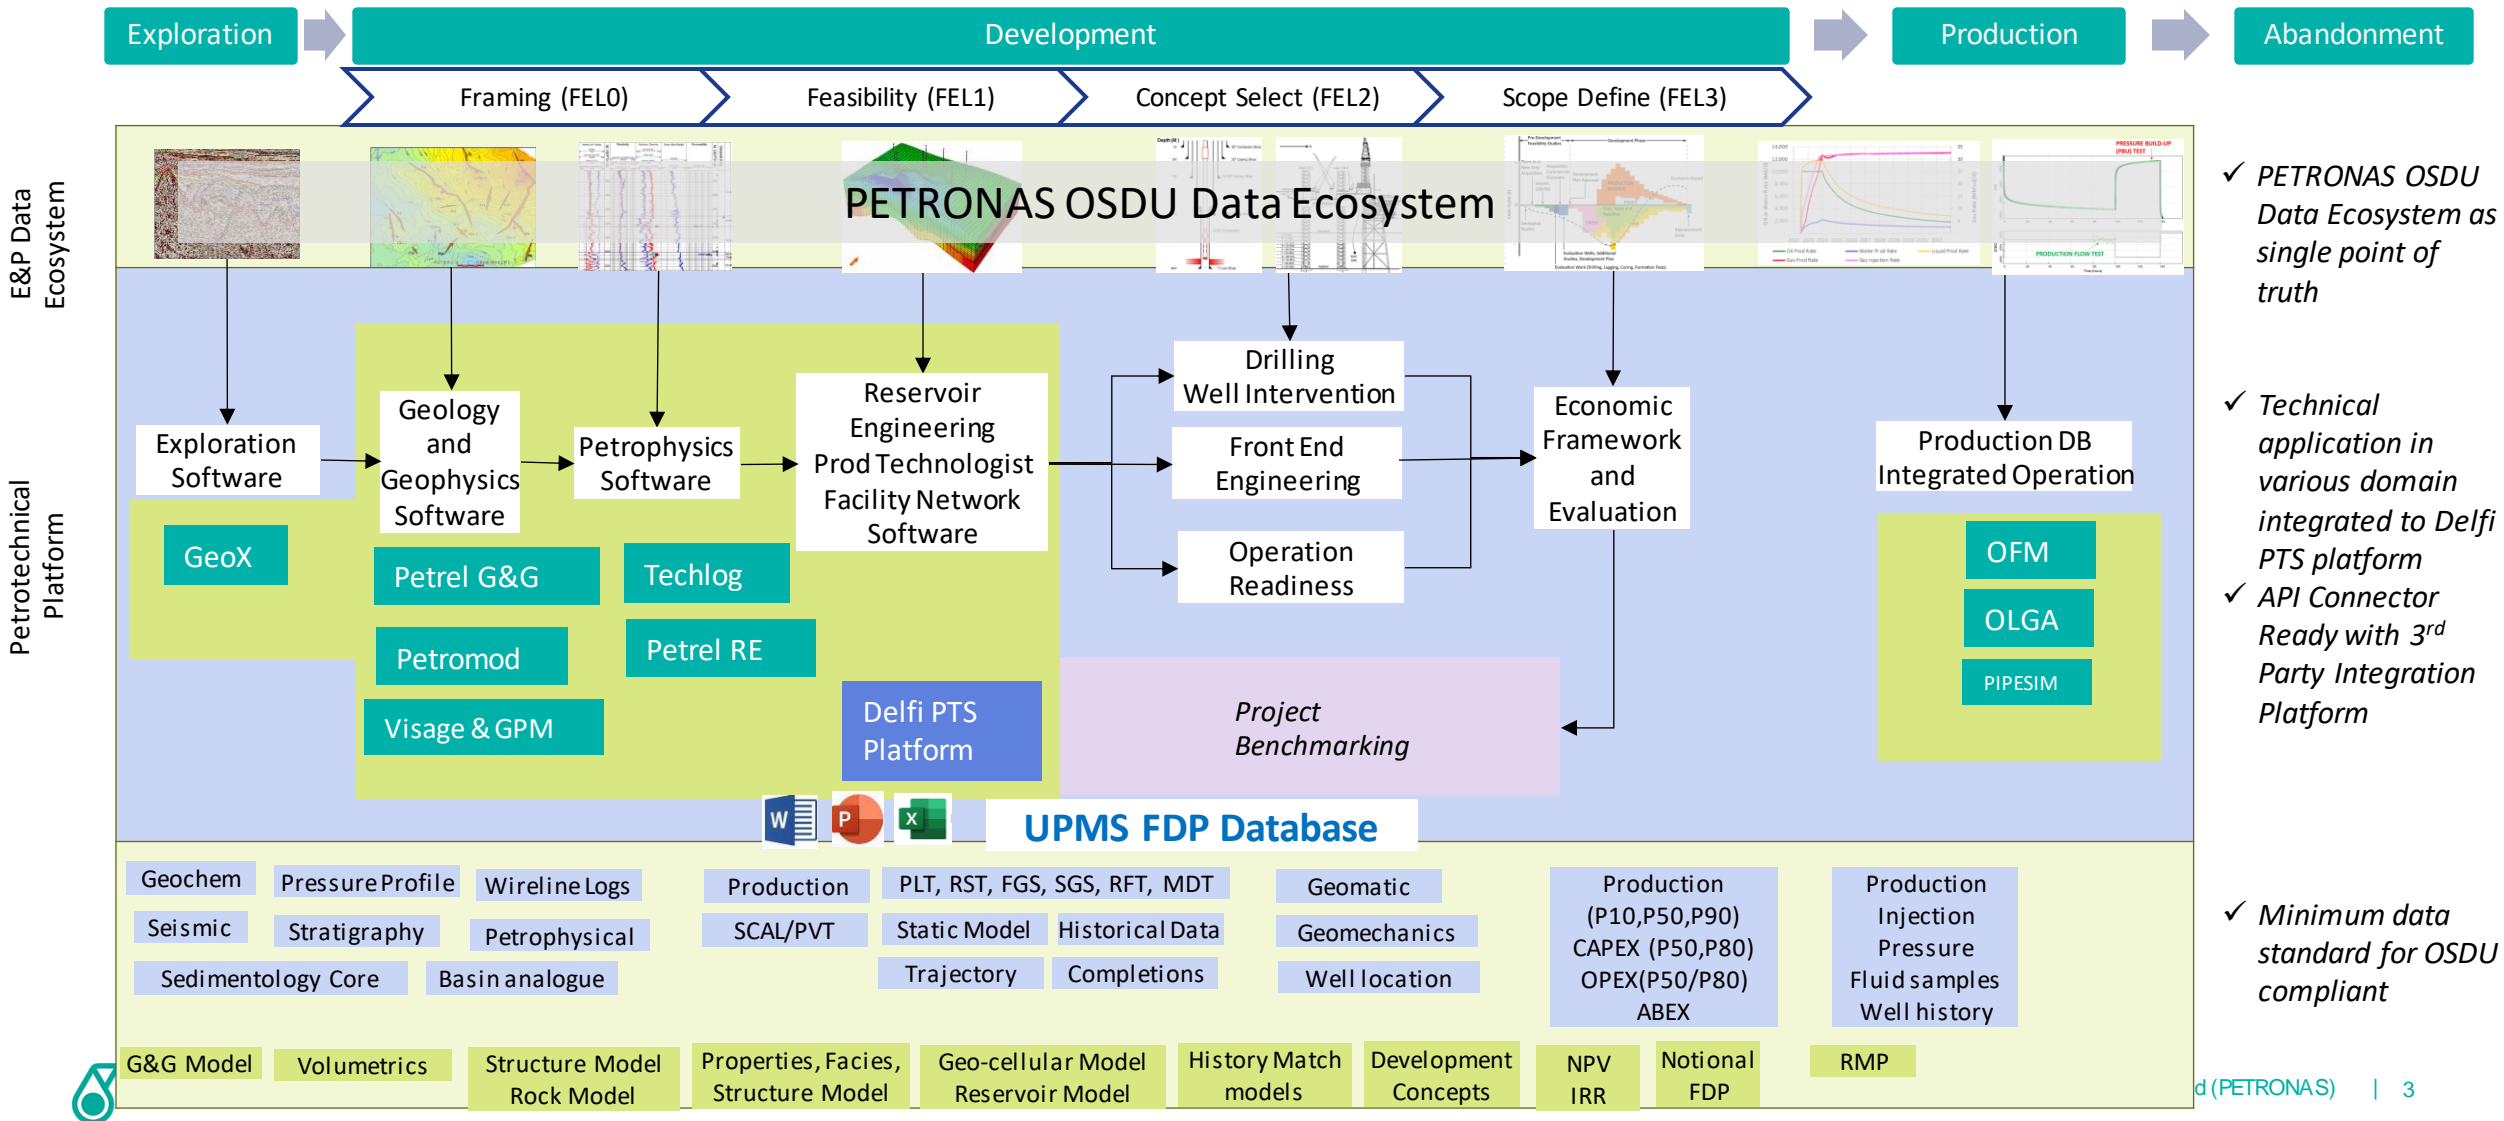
Exploration

Development

Production

Abandonment

Framing (FEL0)

Feasibility (FEL1)

Concept Select (FEL2)

Scope Define (FEL3)

E&P Data Ecosystem

PETRONAS OSDU Data Ecosystem

Petrotechnical Platform

Exploration Software

Geology and Geophysics Software

Petrophysics Software

Reservoir Engineering Prod Technologist Facility Network Software

Drilling Well Intervention

Front End Engineering

Operation Readiness

Economic Framework and Evaluation

Production DB Integrated Operation

GeoX

Petrel G&G

Techlog

Petromod

Petrel RE

Visage & GPM

Delfi PTS Platform

Project Benchmarking

OFM

OLGA

PIPESIM

UPMS FDP Database

Geochem

Pressure Profile

Wireline Logs

Production

PLT, RST, FGS, SGS, RFT, MDT

Geomatic

Production (P10,P50,P90) CAPEX (P50,P80) OPEX(P50/P80) ABEX

Production Injection Pressure Fluid samples Well history

Seismic

Stratigraphy

Petrophysical

SCAL/PVT

Static Model

Historical Data

Geomechanics

Sedimentology Core

Basin analogue

Trajectory

Completions

Well location

G&G Model

Volumetrics

Structure Model Rock Model

Properties, Facies, Structure Model

Geo-cellular Model Reservoir Model

History Match models

Development Concepts

NPV IRR

Notional FDP

RMP

✓ PETRONAS OSDU Data Ecosystem as single point of truth

✓ Technical application in various domain integrated to Delfi PTS platform

✓ API Connector Ready with 3$^{rd}$ Party Integration Platform

✓ Minimum data standard for OSDU compliant

d (PETRONAS) | 3